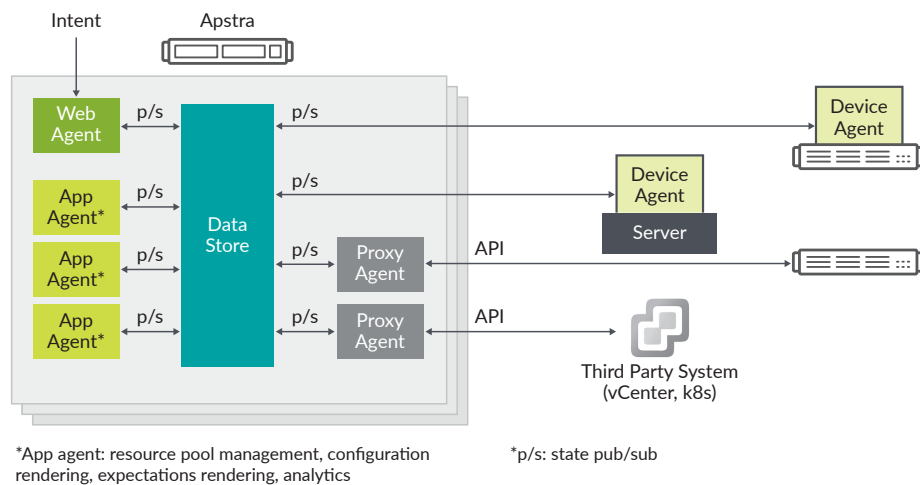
Intent

Apstra

Web Agent

p/s

Data Store

p/s

Device Agent

App Agent*

p/s

p/s

Device Agent

Server

App Agent*

p/s

p/s

Proxy Agent

API

App Agent*

p/s

p/s

Proxy Agent

API

Third Party System (vCenter, k8s)

*App agent: resource pool management, configuration rendering, expectations rendering, analytics

*p/s: state pub/sub